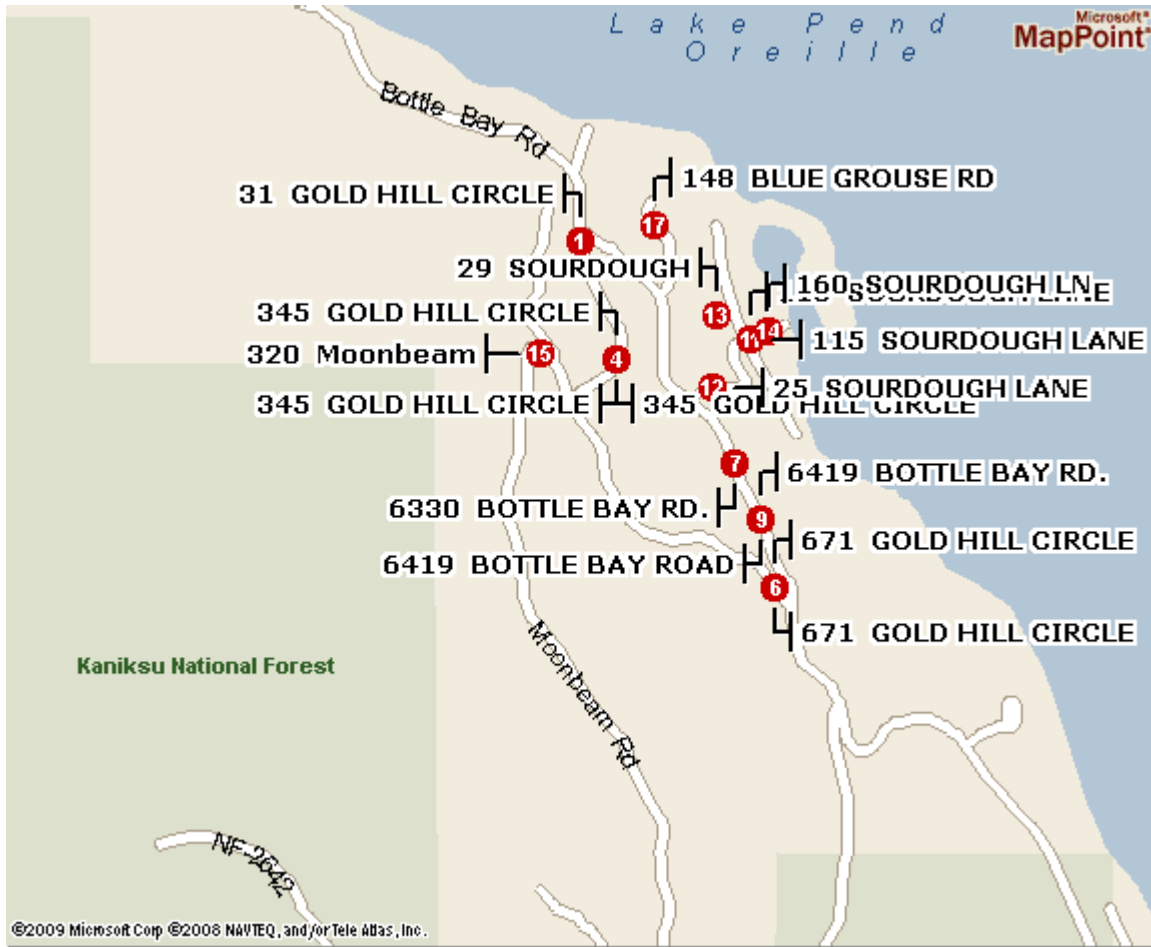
Lake Pend Oreille

Microsoft® MapPoint®

Bottle Bay Rd

31 GOLD HILL CIRCLE

148 BLUE GROUSE RD

17

1

29 SOURDOUGH

160 SOURDOUGH LN

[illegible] SOURDOUGH LANE

345 GOLD HILL CIRCLE

13

14

11

115 SOURDOUGH LANE

320 Moonbeam

15

4

12

25 SOURDOUGH LANE

345 GOLD HILL CIRCLE

345 GOLD HILL CIRCLE

7

6419 BOTTLE BAY RD.

6330 BOTTLE BAY RD.

9

671 GOLD HILL CIRCLE

6419 BOTTLE BAY ROAD

6

671 GOLD HILL CIRCLE

Kaniksu National Forest

Moonbeam Rd

NF-2642

©2009 Microsoft Corp ©2008 NAVTEQ, and/or Tele Atlas, Inc.